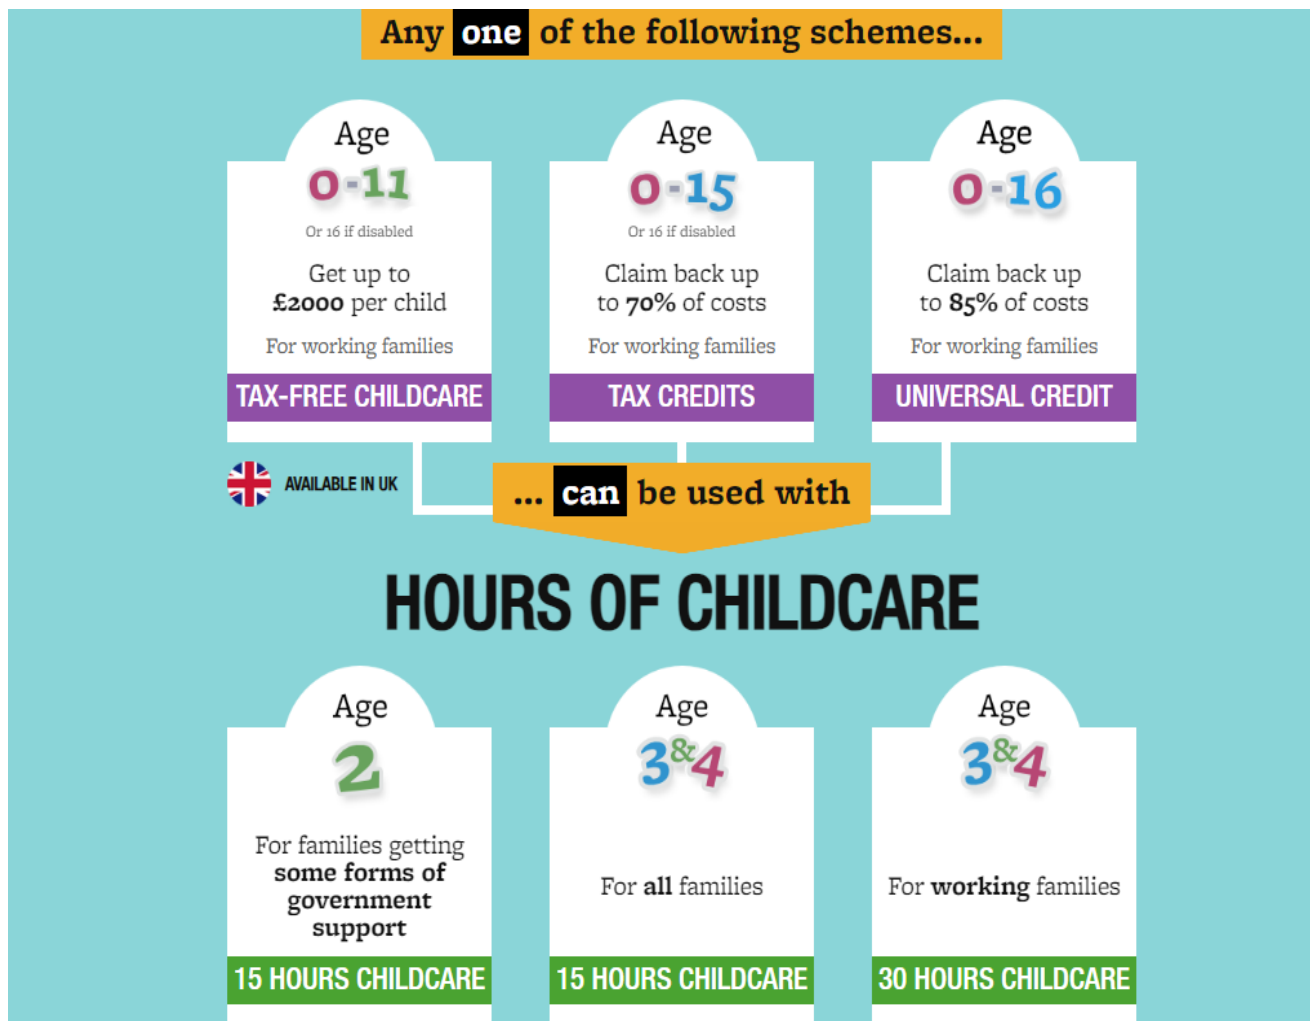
Any one of the following schemes...

Age
0-11
Or 16 if disabled
Get up to £2000 per child
For working families
TAX-FREE CHILDCARE

Age
0-15
Or 16 if disabled
Claim back up to 70% of costs
For working families
TAX CREDITS

Age
0-16
Claim back up to 85% of costs
For working families
UNIVERSAL CREDIT

AVAILABLE IN UK

... can be used with

HOURS OF CHILDCARE

Age
2
For families getting some forms of government support
15 HOURS CHILDCARE

Age
3&4
For all families
15 HOURS CHILDCARE

Age
3&4
For working families
30 HOURS CHILDCARE